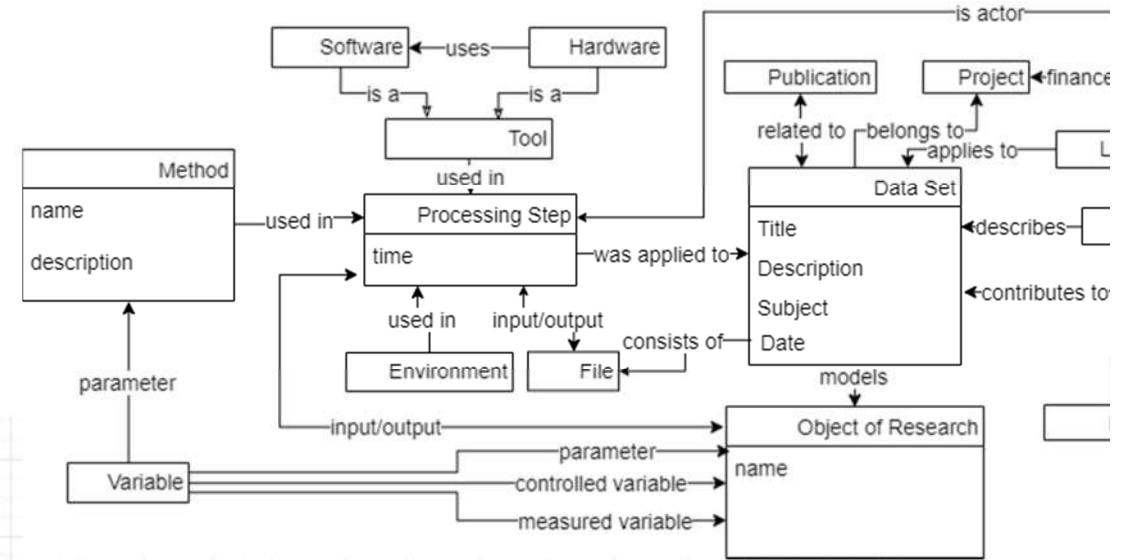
is actor

Software
uses
Hardware
is a
is a
Tool

Publication
Project
finance
related to
belongs to
applies to
L

Method
name
description
used in
used in
Processing Step
time

Data Set
Title
Description
Subject
Date
describes
contributes to

was applied to
used in
input/output
consists of
Environment
File
models

parameter
input/output
Object of Research
name

Variable
parameter
controlled variable
measured variable